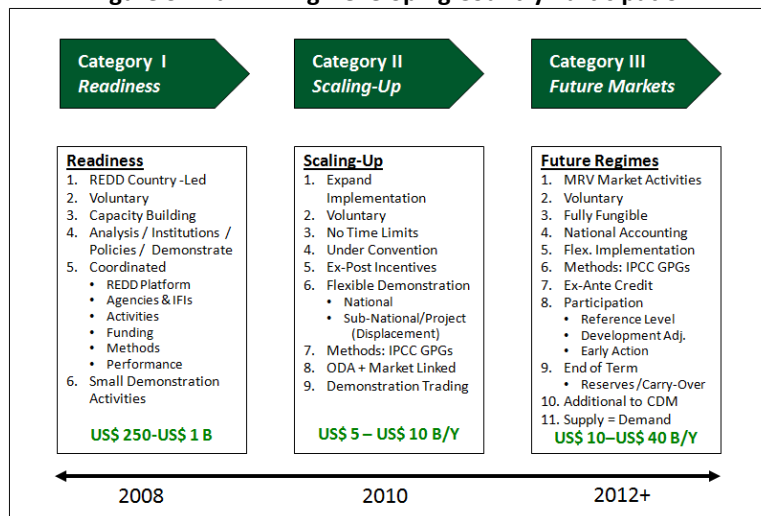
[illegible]

Category I
Readiness

Category II
Scaling-Up

Category III
Future Markets

Readiness
1. REDD Country -Led
2. Voluntary
3. Capacity Building
4. Analysis / Institutions / Policies / Demonstrate
5. Coordinated
• REDD Platform
• Agencies & IFIs
• Activities
• Funding
• Methods
• Performance
6. Small Demonstration Activities

US$ 250-US$ 1 B

Scaling-Up
1. Expand Implementation
2. Voluntary
3. No Time Limits
4. Under Convention
5. Ex-Post Incentives
6. Flexible Demonstration
• National
• Sub-National/Project (Displacement)
7. Methods: IPCC GPGs
8. ODA + Market Linked
9. Demonstration Trading

US$ 5 – US$ 10 B/Y

Future Regimes
1. MRV Market Activities
2. Voluntary
3. Fully Fungible
4. National Accounting
5. Flex. Implementation
6. Methods: IPCC GPGs
7. Ex-Ante Credit
8. Participation
• Reference Level
• Development Adj.
• Early Action
9. End of Term
• Reserves /Carry-Over
10. Additional to CDM
11. Supply = Demand

US$ 10–US$ 40 B/Y

2008

2010

2012+